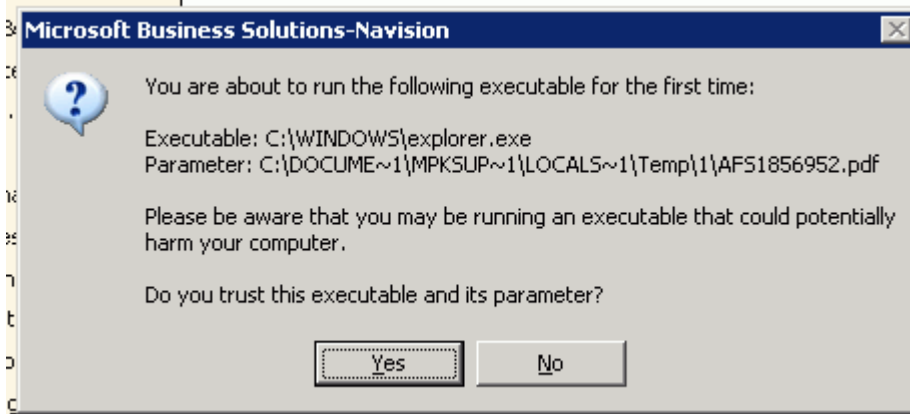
Microsoft Business Solutions-Navision

You are about to run the following executable for the first time:

Executable: C:\WINDOWS\explorer.exe
Parameter: C:\DOCUME~1\MPKSUP~1\LOCALS~1\Temp\1\AFS1856952.pdf

Please be aware that you may be running an executable that could potentially harm your computer.

Do you trust this executable and its parameter?

Yes No